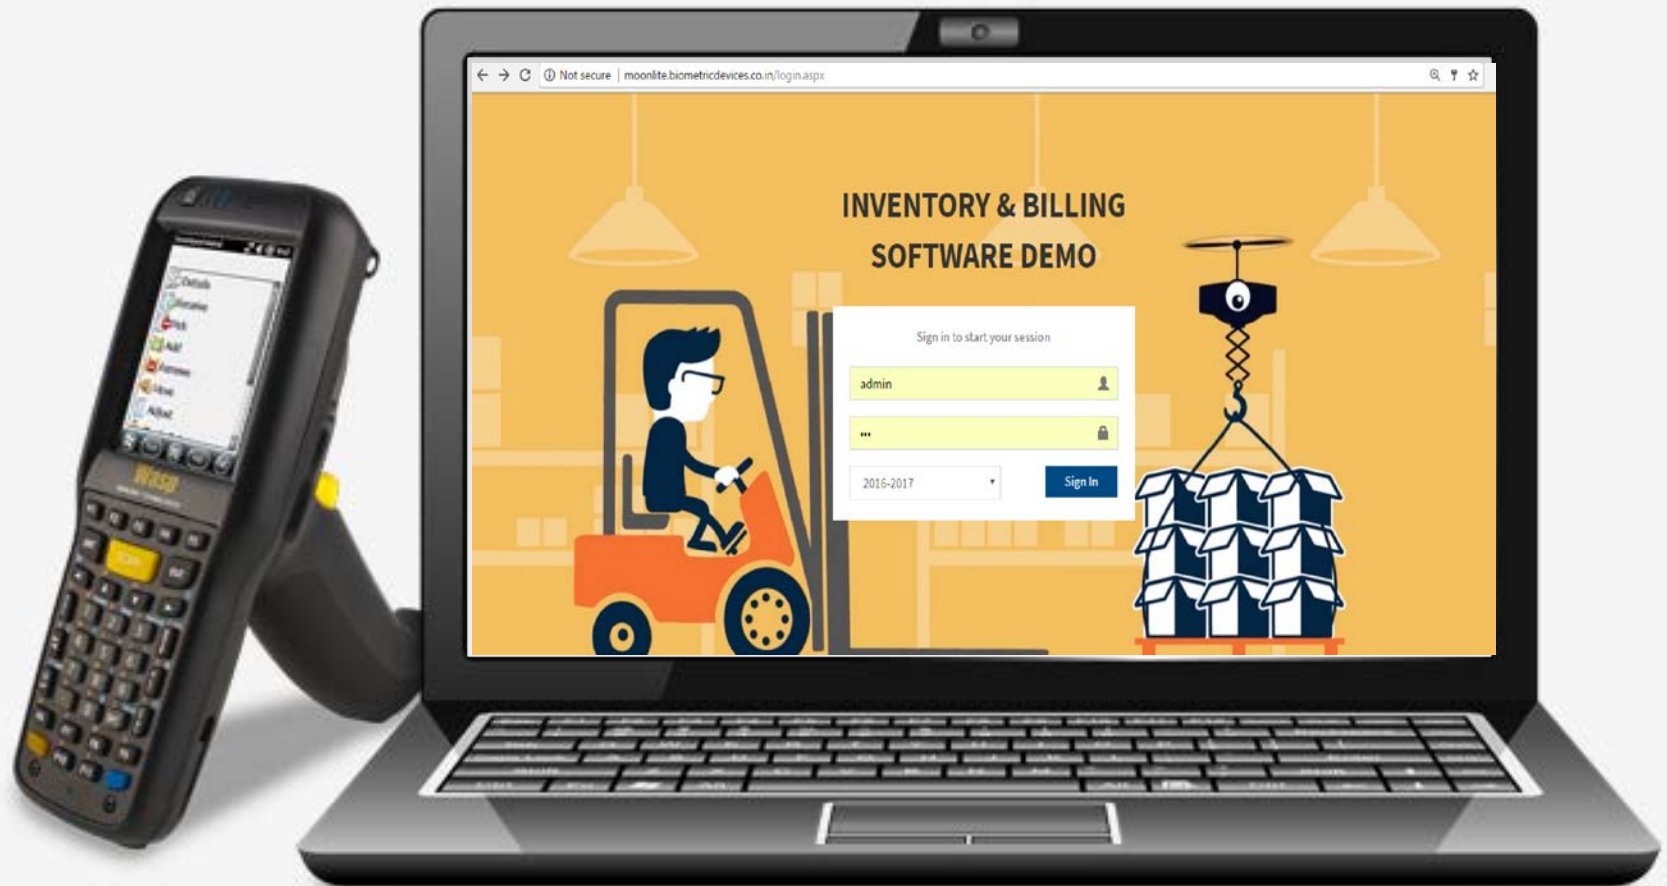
Not secure | moonlite.biometricdevices.co.in/login.aspx

INVENTORY & BILLING SOFTWARE DEMO

Sign in to start your session

admin

•••

2016-2017

Sign In

Details
Receive
Pick
Add
Remove
Move
Adjust

Wasp